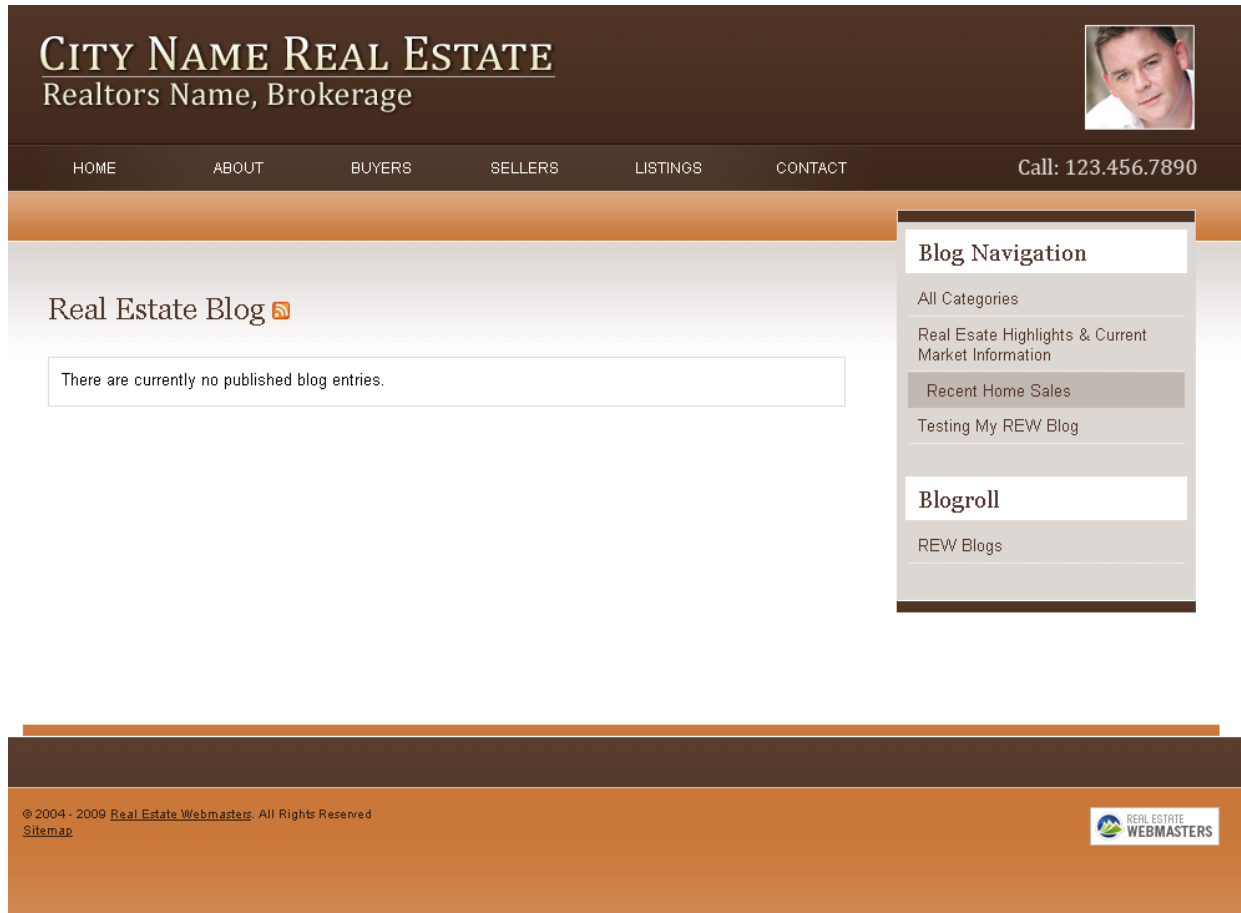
City Name Real Estate
Realtors Name, Brokerage

HOME ABOUT BUYERS SELLERS LISTINGS CONTACT

Call: 123.456.7890

Real Estate Blog

There are currently no published blog entries.

Blog Navigation

All Categories

Real Esate Highlights & Current Market Information

Recent Home Sales

Testing My REW Blog

Blogroll

REW Blogs

© 2004 - 2009 Real Estate Webmasters. All Rights Reserved
Sitemap

REAL ESTATE WEBMASTERS